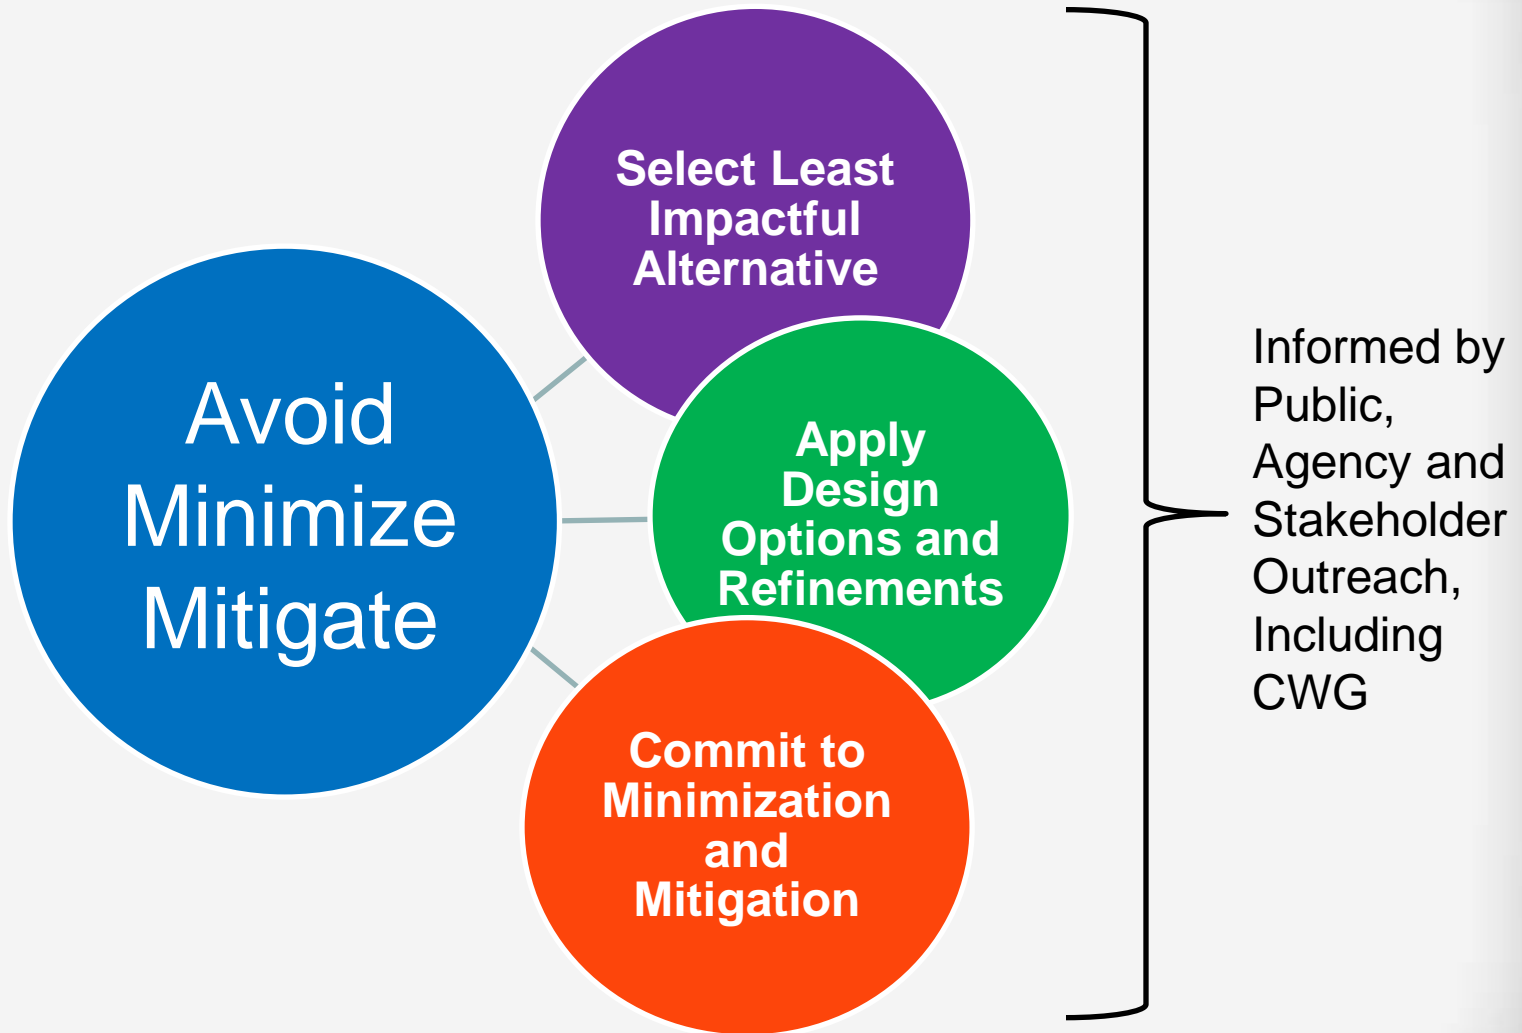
Avoid
Minimize
Mitigate

Select Least Impactful Alternative

Apply Design Options and Refinements

Commit to Minimization and Mitigation

Informed by Public, Agency and Stakeholder Outreach, Including CWG